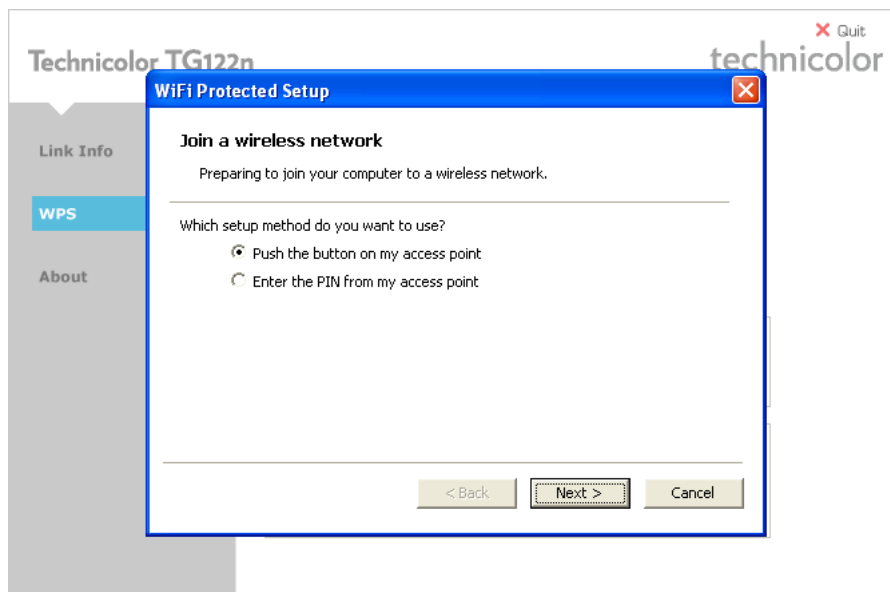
Technicolor TG122n

Quit

technicolor

Link Info

WPS

About

WiFi Protected Setup

Join a wireless network

Preparing to join your computer to a wireless network.

Which setup method do you want to use?

Push the button on my access point

Enter the PIN from my access point

< Back

Next >

Cancel